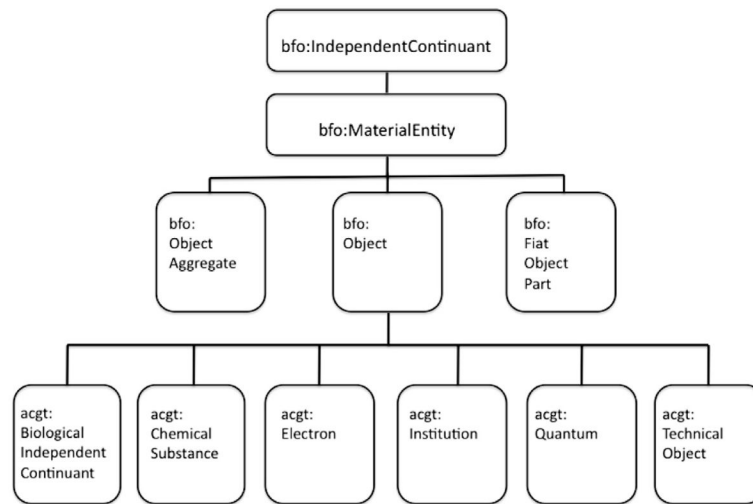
bfo:IndependentContinuant

bfo:MaterialEntity

bfo: Object Aggregate

bfo: Object

bfo: Fiat Object Part

acgt: Biological Independent Continuant

acgt: Chemical Substance

acgt: Electron

acgt: Institution

acgt: Quantum

acgt: Technical Object